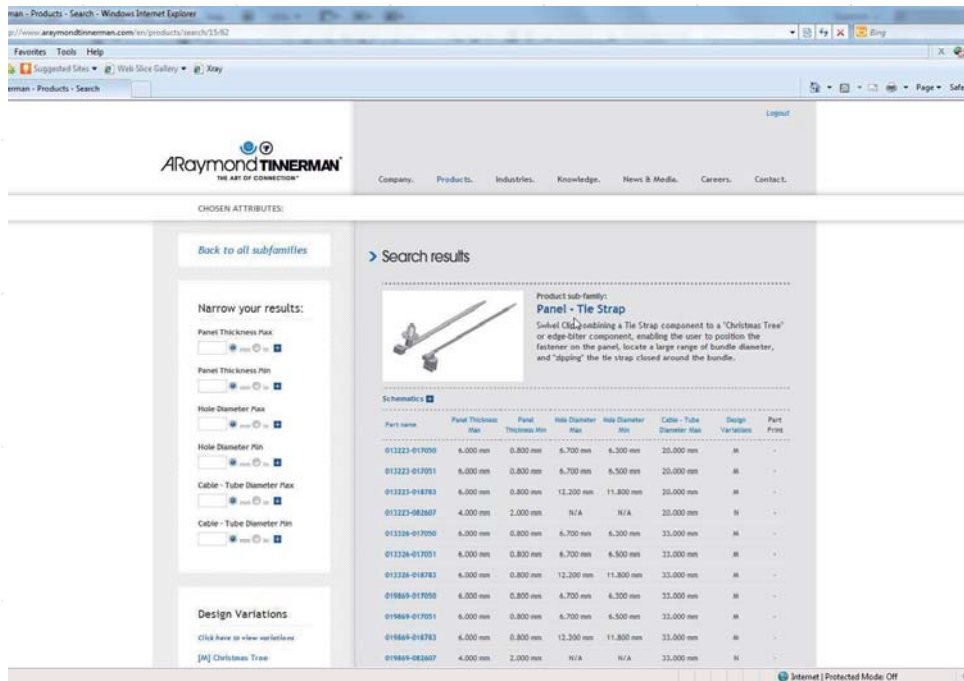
man - Products - Search - Windows Internet Explorer

p://www.araymondtinnerman.com/en/products/search/15/62

Bing

Favorites Tools Help

Suggested Sites ▾ Web Slice Gallery ▾ Xray

erman - Products - Search

Page ▾ Safe

Logout

ARaymond TINNERMAN
THE ART OF CONNECTION

Company. Products. Industries. Knowledge. News & Media. Careers. Contact.

CHOSEN ATTRIBUTES:

Back to all subfamilies

Narrow your results:

Panel Thickness Max

Panel Thickness Min

Hole Diameter Max

Hole Diameter Min

Cable - Tube Diameter Max

Cable - Tube Diameter Min

Design Variations

Click here to view variations

[M] Christmas Tree

> Search results

Product sub-family:
Panel - Tie Strap

Swivel Clip combining a Tie Strap component to a "Christmas Tree" or edge-biter component, enabling the user to position the fastener on the panel, locate a large range of bundle diameter, and "zipping" the tie strap closed around the bundle.

Schematics

| Part name | Panel Thickness Max | Panel Thickness Min | Hole Diameter Max | Hole Diameter Min | Cable - Tube Diameter Max | Design Variations | Part Print |
|---|---|---|---|---|---|---|---|
| 013223-017050 | 6.000 mm | 0.800 mm | 6.700 mm | 6.300 mm | 20.000 mm | M | - |
| 013223-017051 | 6.000 mm | 0.800 mm | 6.700 mm | 6.500 mm | 20.000 mm | M | - |
| 013223-018783 | 6.000 mm | 0.800 mm | 12.200 mm | 11.800 mm | 20.000 mm | M | - |
| 013223-082607 | 4.000 mm | 2.000 mm | N/A | N/A | 20.000 mm | N | - |
| 013326-017050 | 6.000 mm | 0.800 mm | 6.700 mm | 6.300 mm | 33.000 mm | M | - |
| 013326-017051 | 6.000 mm | 0.800 mm | 6.700 mm | 6.500 mm | 33.000 mm | M | - |
| 013326-018783 | 6.000 mm | 0.800 mm | 12.200 mm | 11.800 mm | 33.000 mm | M | - |
| 019869-017050 | 6.000 mm | 0.800 mm | 6.700 mm | 6.300 mm | 33.000 mm | M | - |
| 019869-017051 | 6.000 mm | 0.800 mm | 6.700 mm | 6.500 mm | 33.000 mm | M | - |
| 019869-018783 | 6.000 mm | 0.800 mm | 12.200 mm | 11.800 mm | 33.000 mm | M | - |
| 019869-082607 | 4.000 mm | 2.000 mm | N/A | N/A | 33.000 mm | N | - |

Internet | Protected Mode: Off